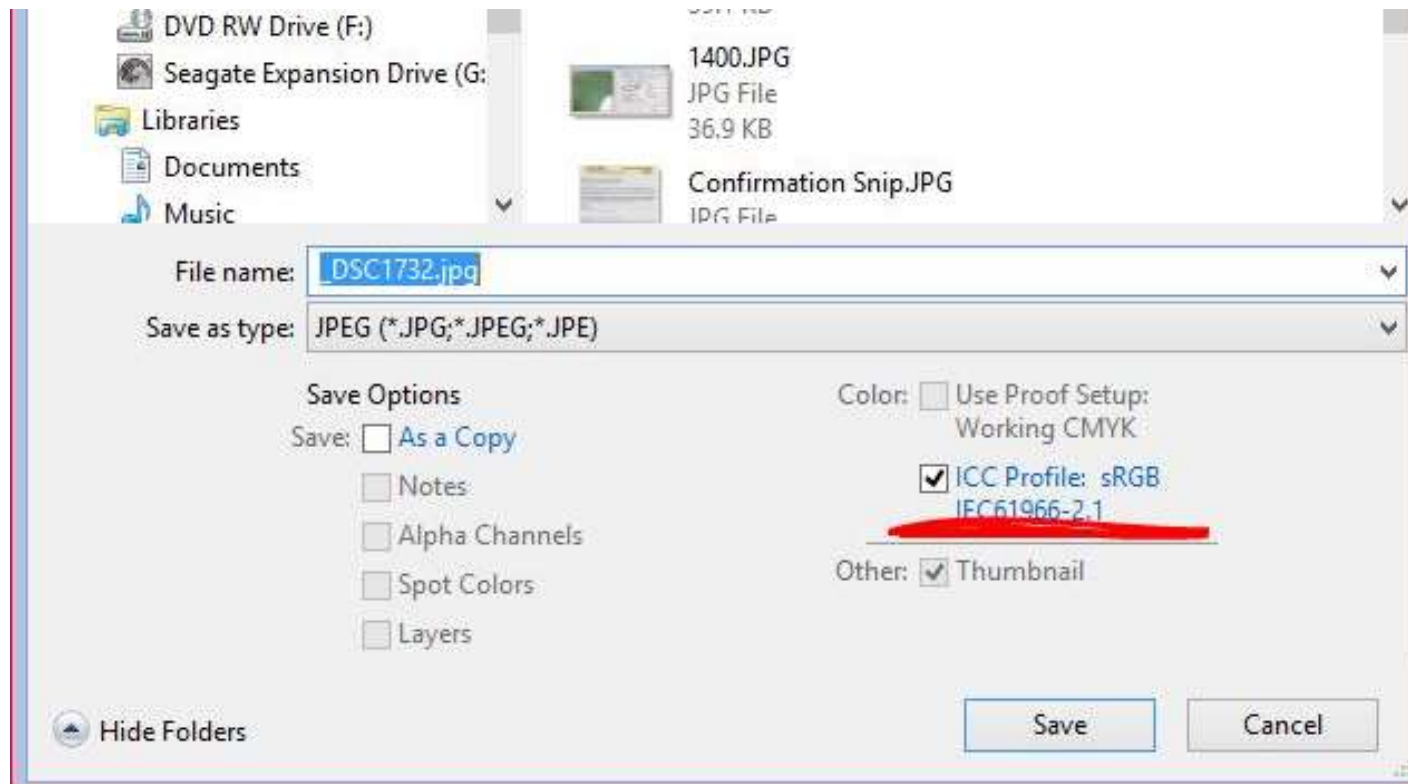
DVD RW Drive (F:)
Seagate Expansion Drive (G:
Libraries
Documents
Music

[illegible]
1400.JPG
JPG File
36.9 KB
Confirmation Snip.JPG
JPG File

File name: _DSC1732.jpg
Save as type: JPEG (*.JPG;*.JPEG;*.JPE)

Save Options
Save: As a Copy
Notes
Alpha Channels
Spot Colors
Layers

Color: Use Proof Setup: Working CMYK
ICC Profile: sRGB IEC61966-2.1
Other: Thumbnail

Hide Folders
Save
Cancel